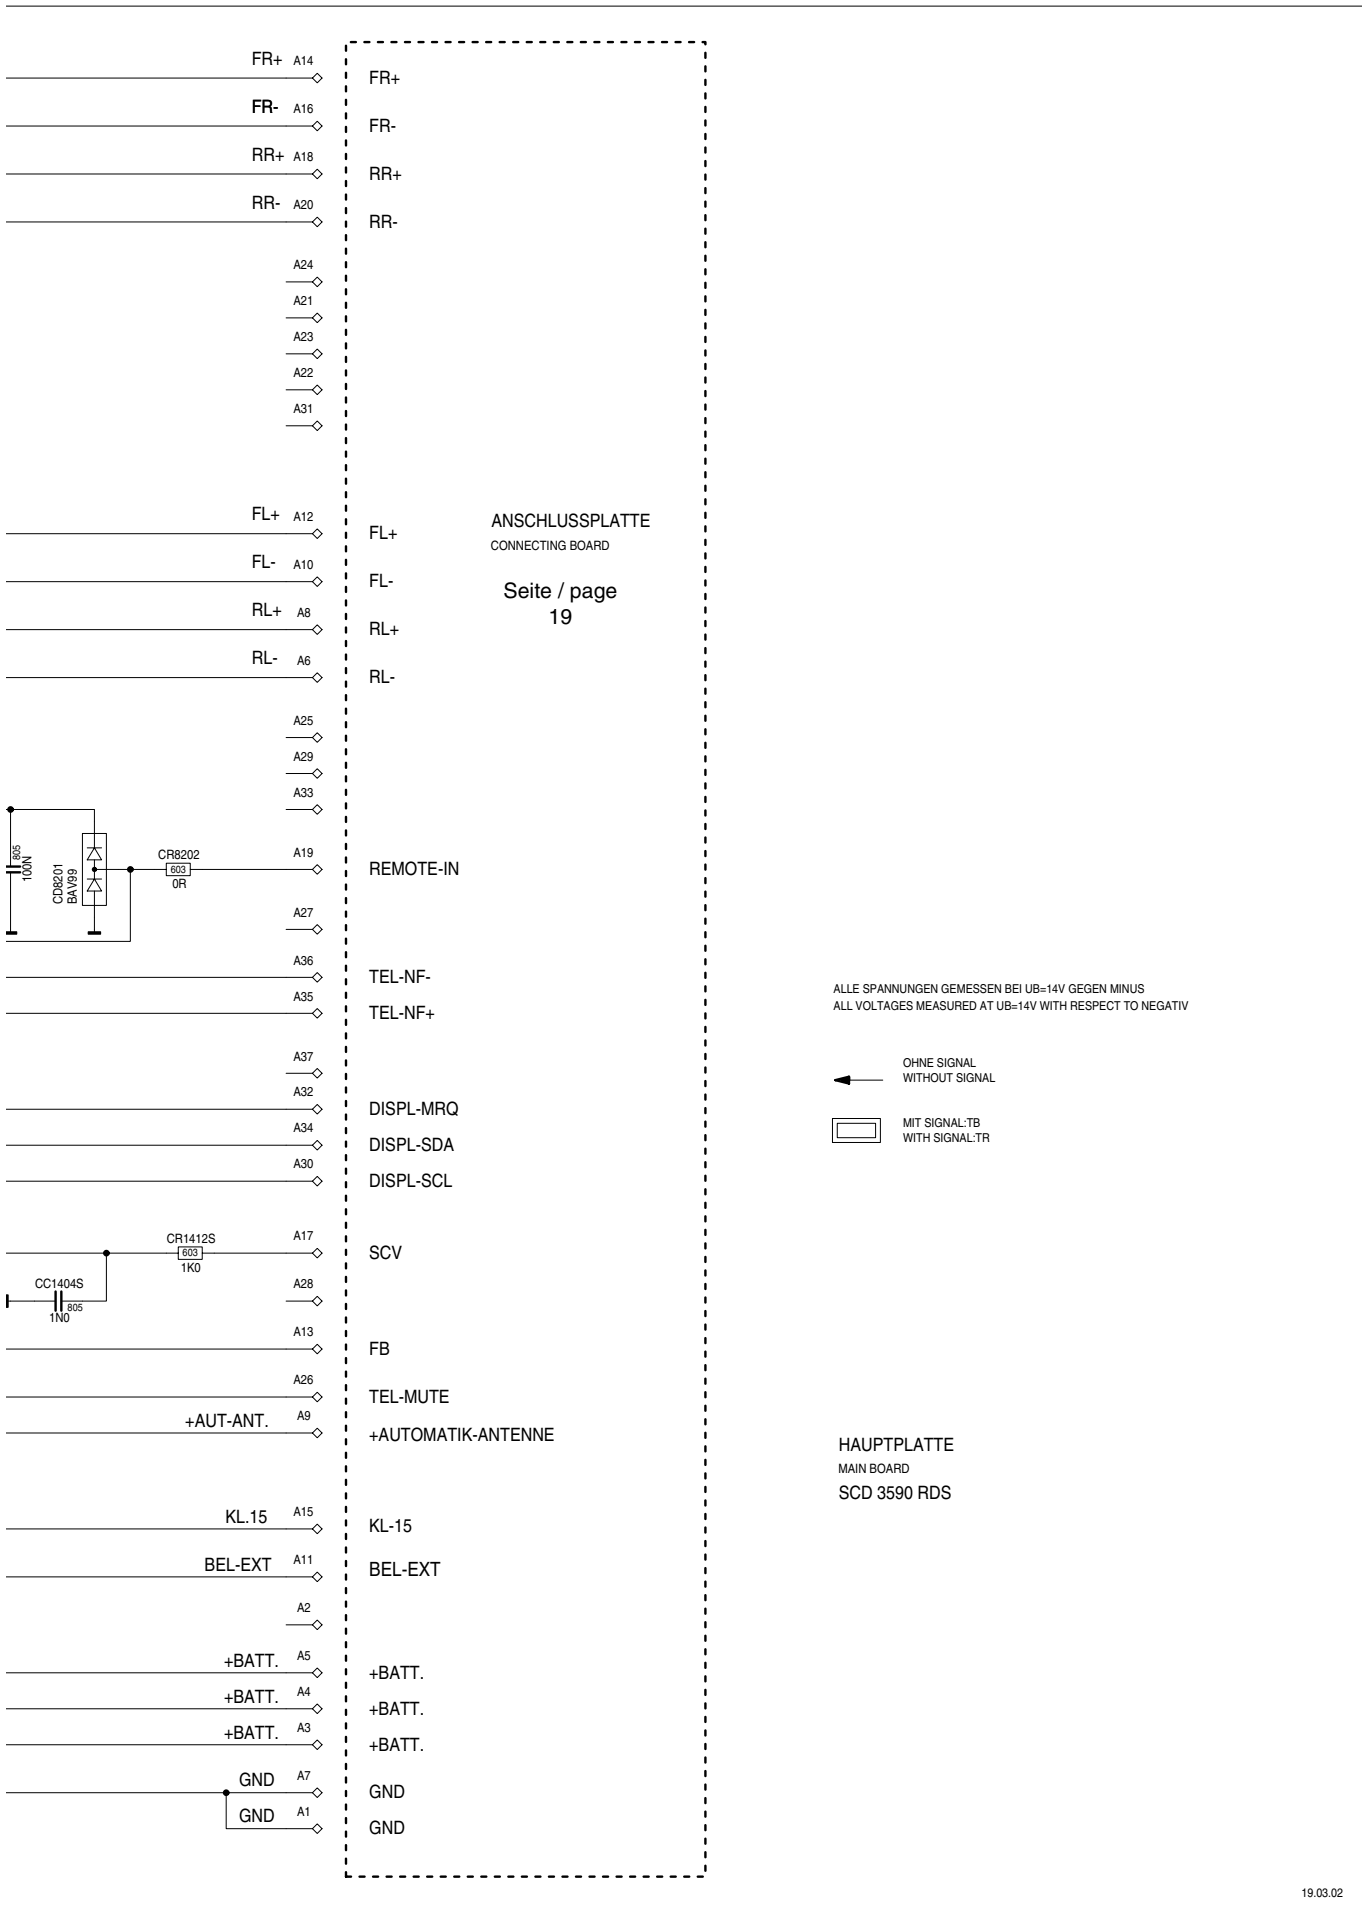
FR+ A14
FR- A16
RR+ A18
RR- A20
A24
A21
A23
A22
A31
FL+ A12
FL- A10
RL+ A8
RL- A6
A25
A29
A33
805
100N
CD8201
BAV99
CR8202
603
0R
A19
A27
A36
A35
A37
A32
A34
A30
CR1412S
603
1K0
A17
CC1404S
805
1N0
A28
A13
A26
+AUT-ANT. A9
KL.15 A15
BEL-EXT A11
A2
+BATT. A5
+BATT. A4
+BATT. A3
GND A7
GND A1

FR+
FR-
RR+
RR-

ANSCHLUSSPLATTE
CONNECTING BOARD

Seite / page
19

FL+
FL-
RL+
RL-
REMOTE-IN
TEL-NF-
TEL-NF+
DISPL-MRQ
DISPL-SDA
DISPL-SCL
SCV
FB
TEL-MUTE
+AUTOMATIK-ANTENNE
KL-15
BEL-EXT
+BATT.
+BATT.
+BATT.
GND
GND

ALLE SPANNUNGEN GEMESSEN BEI UB=14V GEGEN MINUS
ALL VOLTAGES MEASURED AT UB=14V WITH RESPECT TO NEGATIV

OHNE SIGNAL
WITHOUT SIGNAL

MIT SIGNAL:TB
WITH SIGNAL:TR

HAUPTPLATTE
MAIN BOARD
SCD 3590 RDS

19.03.02